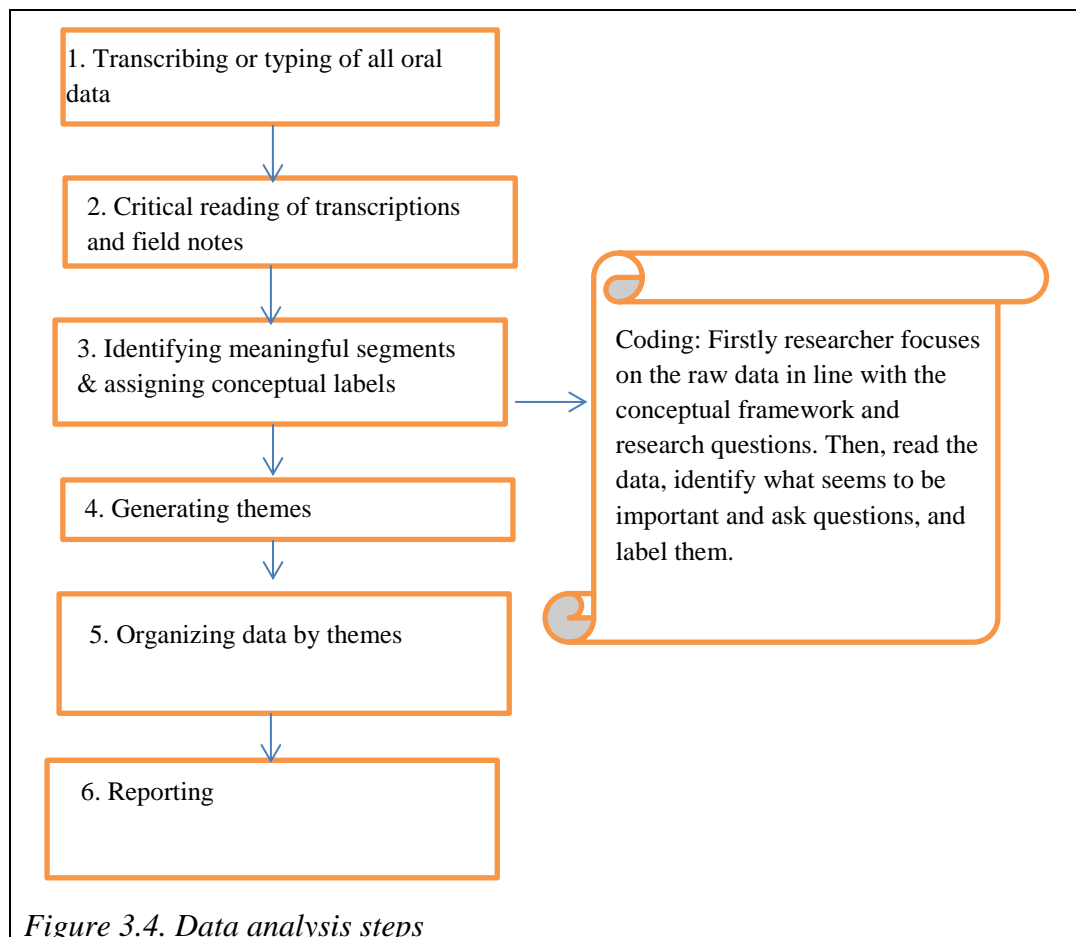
1. Transcribing or typing of all oral data

2. Critical reading of transcriptions and field notes

3. Identifying meaningful segments & assigning conceptual labels

Coding: Firstly researcher focuses on the raw data in line with the conceptual framework and research questions. Then, read the data, identify what seems to be important and ask questions, and label them.

4. Generating themes

5. Organizing data by themes

6. Reporting

Figure 3.4. Data analysis steps